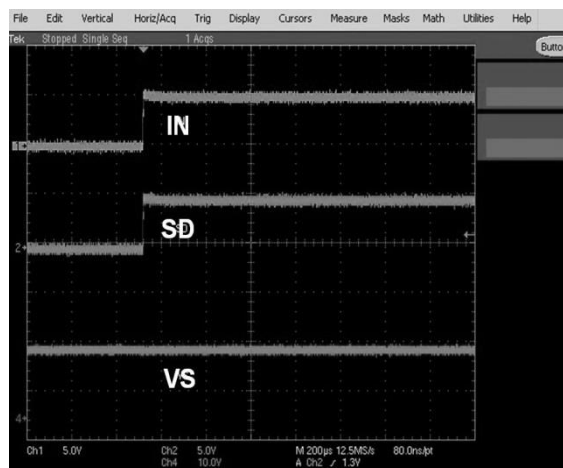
File Edit Vertical Horiz/Acq Trig Display Cursors Measure Masks Math Utilities Help

Tek Stopped Single Seq 1 Acqs

Butto

IN

SD

VS

1

2

4

Ch1 5.0V

Ch2 5.0V
Ch4 10.0V

M 200μs 12.5MS/s 80.0ns/pt
A Ch2 ∕ 1.3V